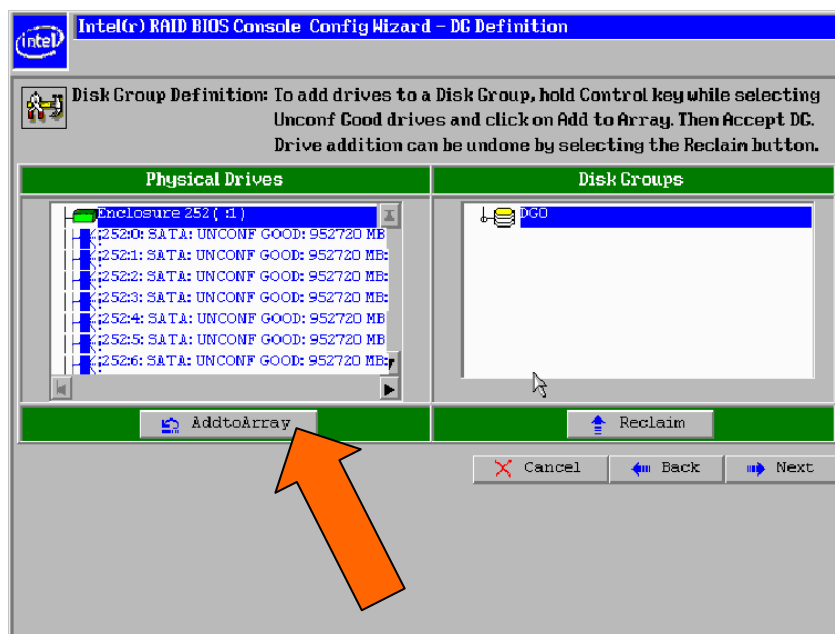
intel

Intel(r) RAID BIOS Console Config Wizard – DG Definition

Disk Group Definition: To add drives to a Disk Group, hold Control key while selecting Unconf Good drives and click on Add to Array. Then Accept DG. Drive addition can be undone by selecting the Reclaim button.

Physical Drives

Disk Groups

Enclosure 252 ( :1 )
252:0: SATA: UNCONF GOOD: 952720 MB
252:1: SATA: UNCONF GOOD: 952720 MB
252:2: SATA: UNCONF GOOD: 952720 MB
252:3: SATA: UNCONF GOOD: 952720 MB
252:4: SATA: UNCONF GOOD: 952720 MB
252:5: SATA: UNCONF GOOD: 952720 MB
252:6: SATA: UNCONF GOOD: 952720 MB

DG0

AddtoArray

Reclaim

Cancel

Back

Next